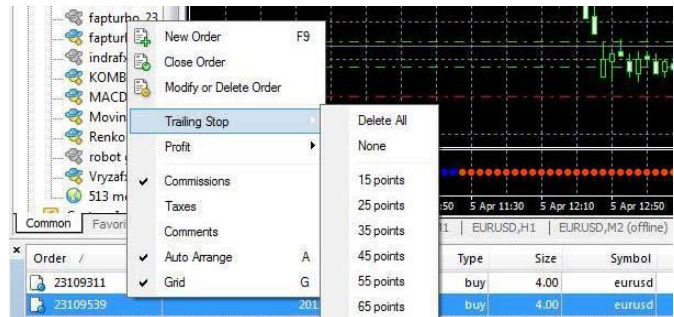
fapturbo 23
fapturl
indrafx
KOMB
MACD
Movin
Renko
robot
Vryzaf
513 m

New Order F9
Close Order
Modify or Delete Order
Trailing Stop
Profit
Commissions
Taxes
Comments
Auto Arrange A
Grid G

Delete All
None
15 points
25 points
35 points
45 points
55 points
65 points

Common Favori

:50 5 Apr 11:30 5 Apr 12:10 5 Apr 12:50
1 | EURUSD,H1 | EURUSD,M2 (offline)

| Order / | | Type | Size | Symbol |
|---|---|---|---|---|
| 23109311 | | buy | 4.00 | eurusd |
| 23109539 | 201 | buy | 4.00 | eurusd |